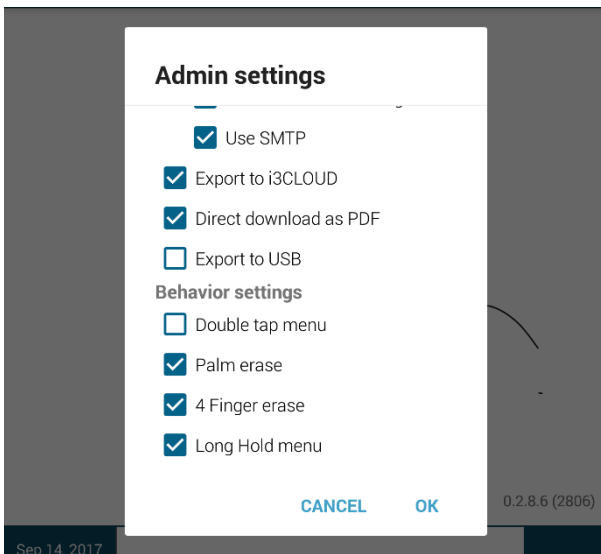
Admin settings

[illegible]

Use SMTP

Export to i3CLOUD

Direct download as PDF

Export to USB

Behavior settings

Double tap menu

Palm erase

4 Finger erase

Long Hold menu

CANCEL OK

0.2.8.6 (2806)

Sep 14, 2017